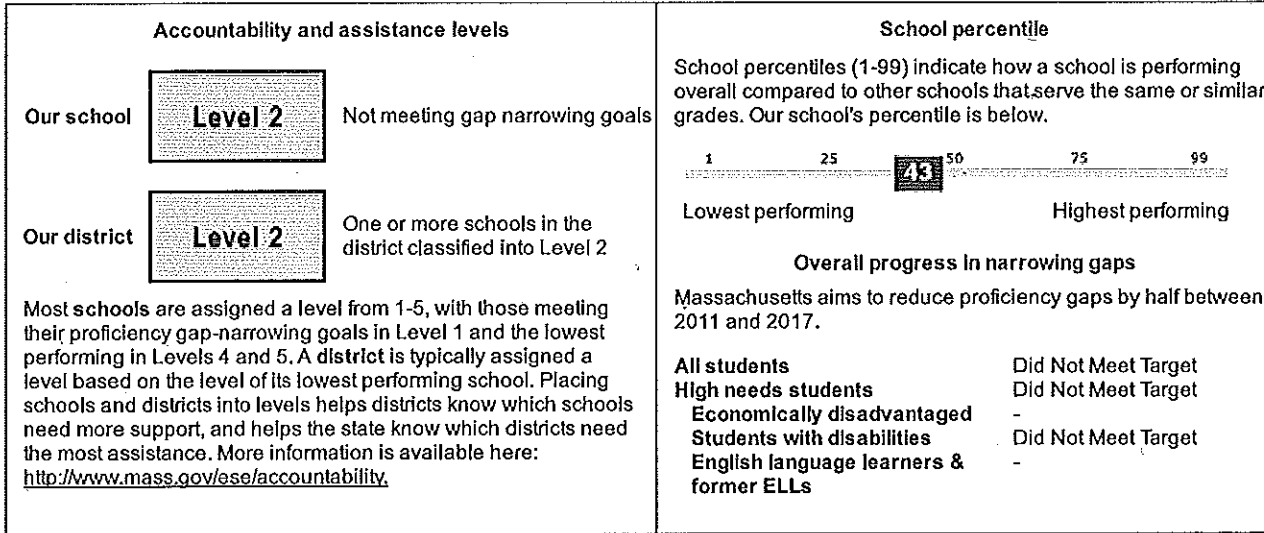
Accountability and assistance levels

Our school
Level 2
Not meeting gap narrowing goals

Our district
Level 2
One or more schools in the district classified into Level 2

Most schools are assigned a level from 1-5, with those meeting their proficiency gap-narrowing goals in Level 1 and the lowest performing in Levels 4 and 5. A district is typically assigned a level based on the level of its lowest performing school. Placing schools and districts into levels helps districts know which schools need more support, and helps the state know which districts need the most assistance. More information is available here: http://www.mass.gov/ese/accountability.

School percentile

School percentiles (1-99) indicate how a school is performing overall compared to other schools that serve the same or similar grades. Our school's percentile is below.

1 25 43 50 75 99

Lowest performing
Highest performing

Overall progress in narrowing gaps

Massachusetts aims to reduce proficiency gaps by half between 2011 and 2017.

| | |
|---|---|
| All students | Did Not Meet Target |
| High needs students | Did Not Meet Target |
| Economically disadvantaged | - |
| Students with disabilities | Did Not Meet Target |
| English language learners & former ELLs | - |